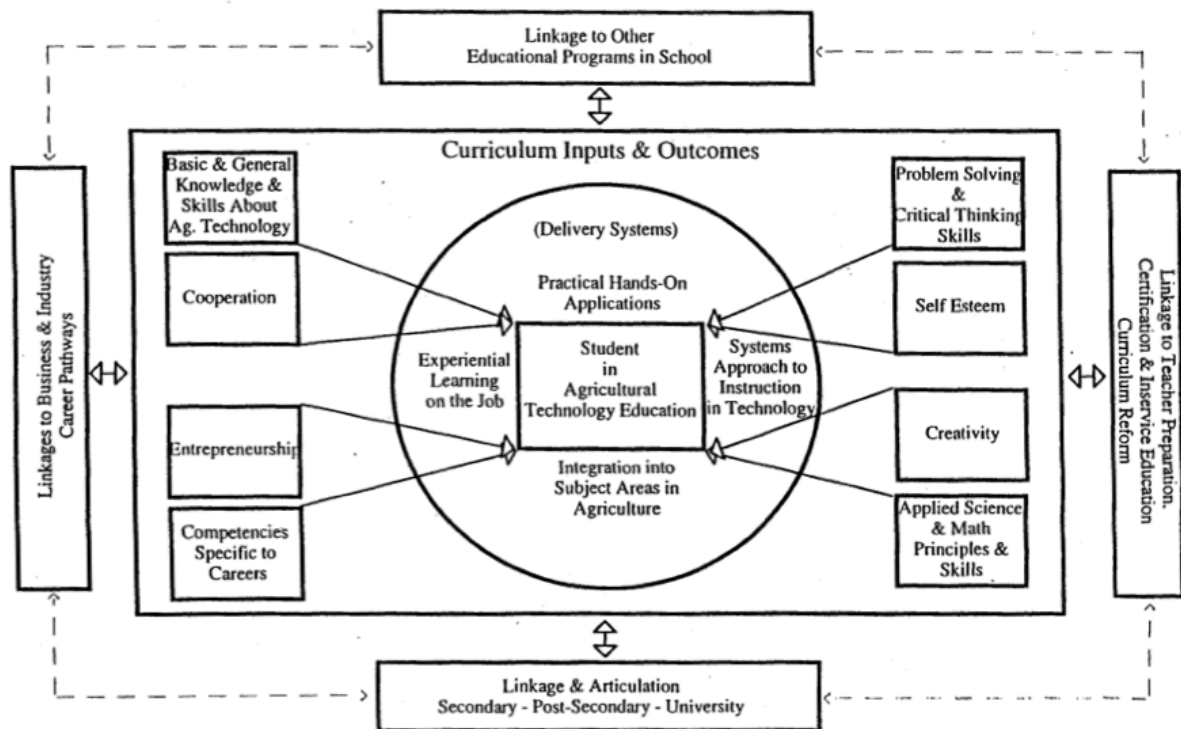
Linkage to Other Educational Programs in School

Linkages to Business & Industry Career Pathways

Curriculum Inputs & Outcomes

Basic & General Knowledge & Skills About Ag. Technology

Cooperation

Entrepreneurship

Competencies Specific to Careers

(Delivery Systems)

Practical Hands-On Applications

Experiential Learning on the Job

Student in Agricultural Technology Education

Systems Approach to Instruction in Technology

Integration into Subject Areas in Agriculture

Problem Solving & Critical Thinking Skills

Self Esteem

Creativity

Applied Science & Math Principles & Skills

Linkage to Teacher Preparation. Certification & Inservice Education Curriculum Reform

Linkage & Articulation
Secondary - Post-Secondary - University